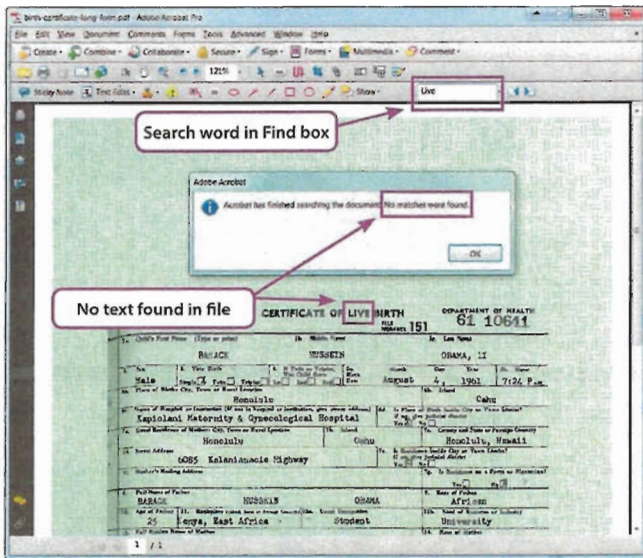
birth-certificate-long-form.pdf - Adobe Acrobat Pro

File Edit View Document Comments Forms Tools Advanced Window Help

Create · Combine · Collaborate · Secure · Sign · Forms · Multimedia · Comment ·

121%

Sticky Note Text Edits · Show ·

Live

Search word in Find box

Adobe Acrobat

Acrobat has finished searching the document. No matches were found.

OK

No text found in file

CERTIFICATE OF LIVE BIRTH

FILE NUMBER 151

DEPARTMENT OF HEALTH

61 10641

1a. Child's First Name (Type or print) 1b. Middle Name 1c. Last Name

BARACK HUSSEIN OBAMA, II

Male Single August 4, 1961 7:24 P.M.

Honolulu Oahu

Kapiolani Maternity & Gynecological Hospital

Honolulu Oahu Honolulu, Hawaii

6085 Kalanianaole Highway

BARACK HUSSEIN OBAMA African

25 Kenya, East Africa Student University

1 / 1